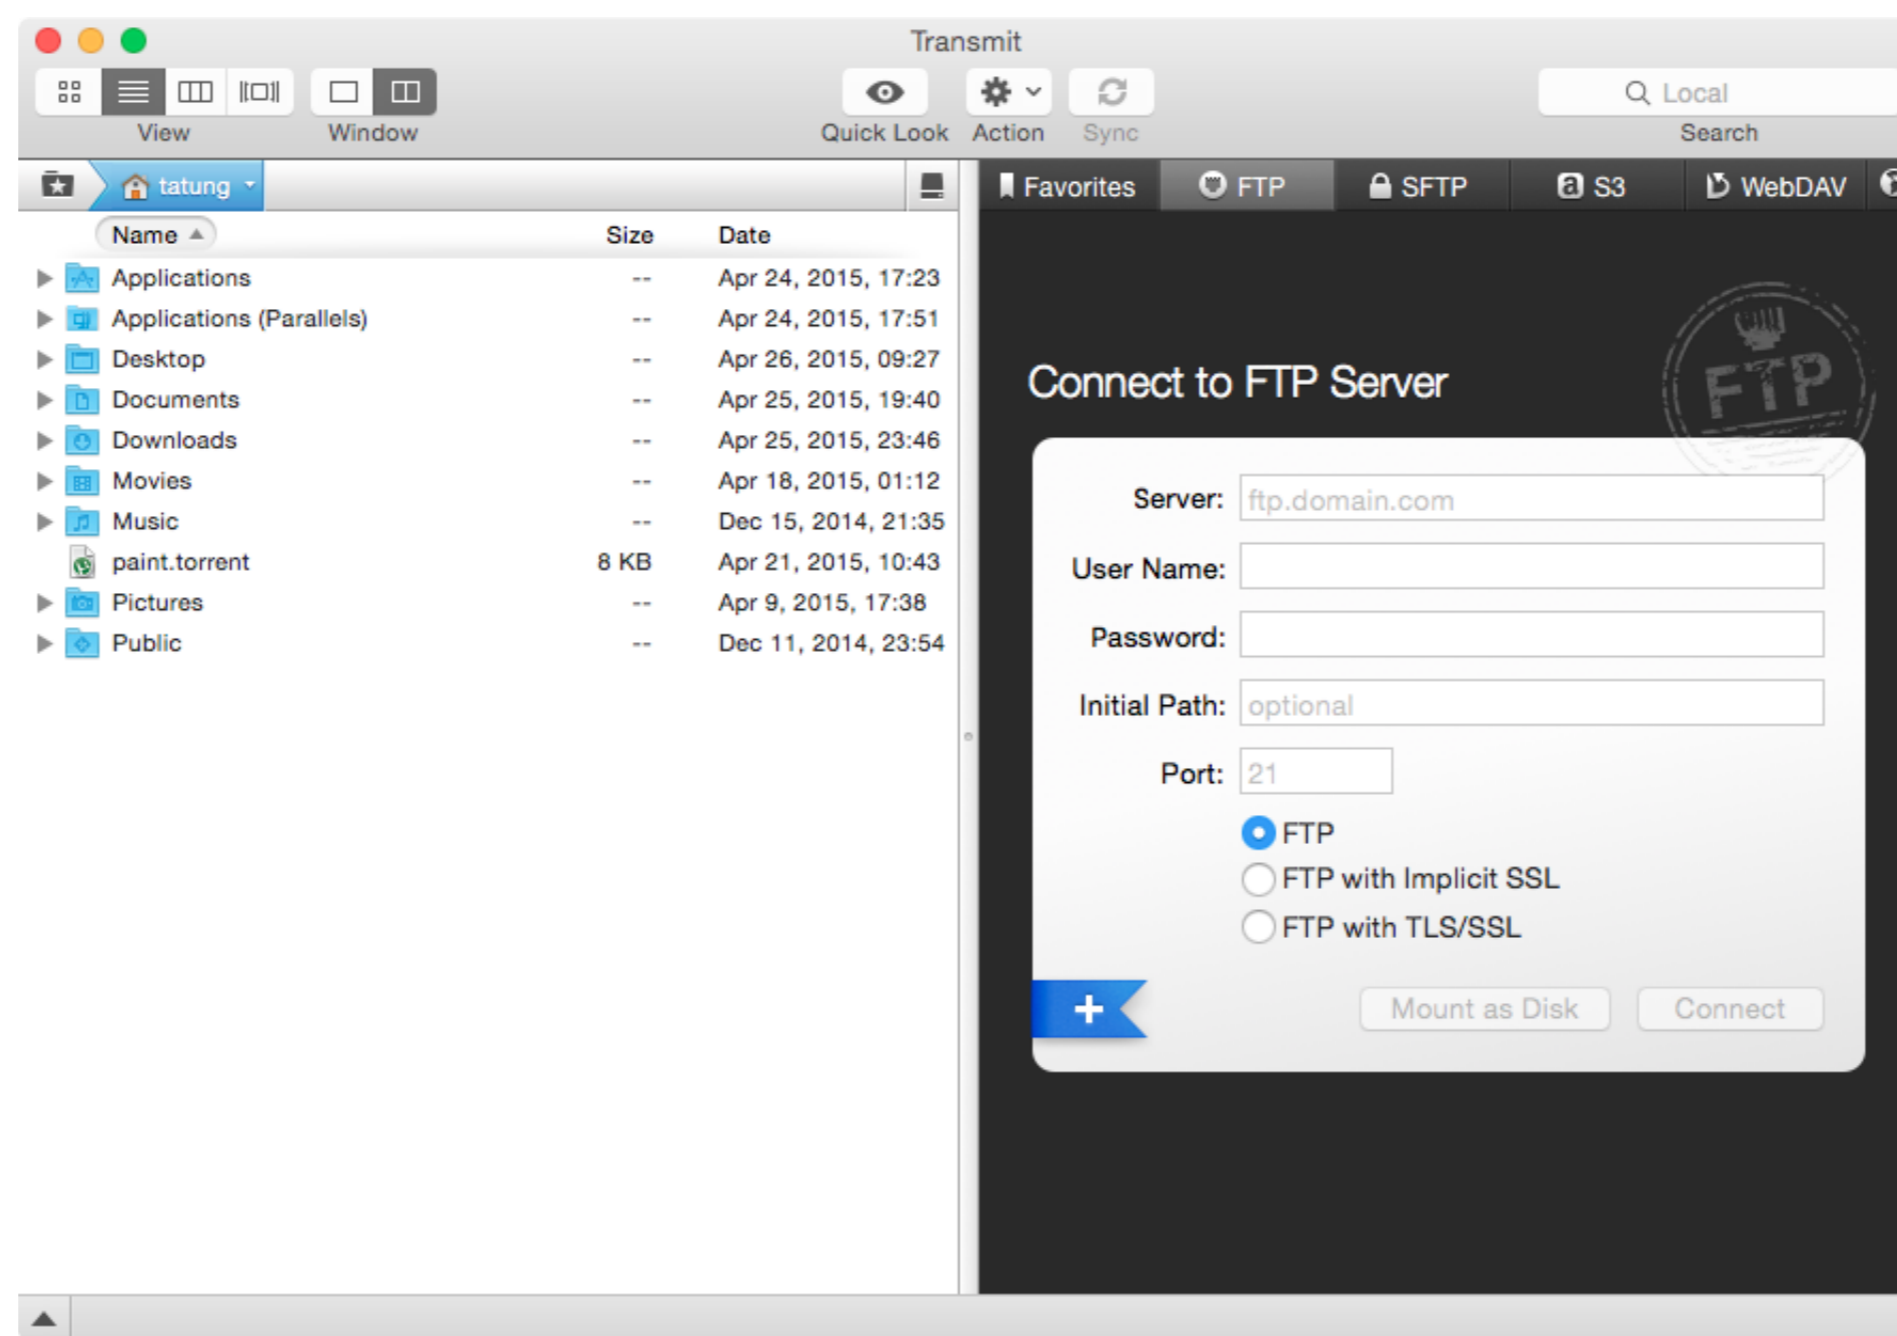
Transmit

View Window Quick Look Action Sync

Local
Search

tatung

| Name | Size | Date |
|---|---|---|
| Applications | -- | Apr 24, 2015, 17:23 |
| Applications (Parallels) | -- | Apr 24, 2015, 17:51 |
| Desktop | -- | Apr 26, 2015, 09:27 |
| Documents | -- | Apr 25, 2015, 19:40 |
| Downloads | -- | Apr 25, 2015, 23:46 |
| Movies | -- | Apr 18, 2015, 01:12 |
| Music | -- | Dec 15, 2014, 21:35 |
| paint.torrent | 8 KB | Apr 21, 2015, 10:43 |
| Pictures | -- | Apr 9, 2015, 17:38 |
| Public | -- | Dec 11, 2014, 23:54 |

Favorites FTP SFTP S3 WebDAV

Connect to FTP Server

FTP

Server: ftp.domain.com
User Name:
Password:
Initial Path: optional
Port: 21

FTP
FTP with Implicit SSL
FTP with TLS/SSL

+

Mount as Disk Connect